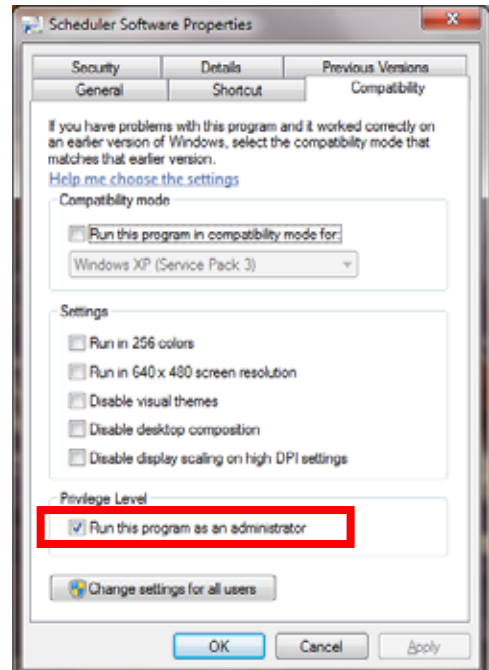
Scheduler Software Properties

Security | Details | Previous Versions
General | Shortcut | Compatibility

If you have problems with this program and it worked correctly on an earlier version of Windows, select the compatibility mode that matches that earlier version.

Help me choose the settings

Compatibility mode

Run this program in compatibility mode for:

Windows XP (Service Pack 3)

Settings

Run in 256 colors

Run in 640 x 480 screen resolution

Disable visual themes

Disable desktop composition

Disable display scaling on high DPI settings

Privilege Level

Run this program as an administrator

Change settings for all users

OK | Cancel | Apply